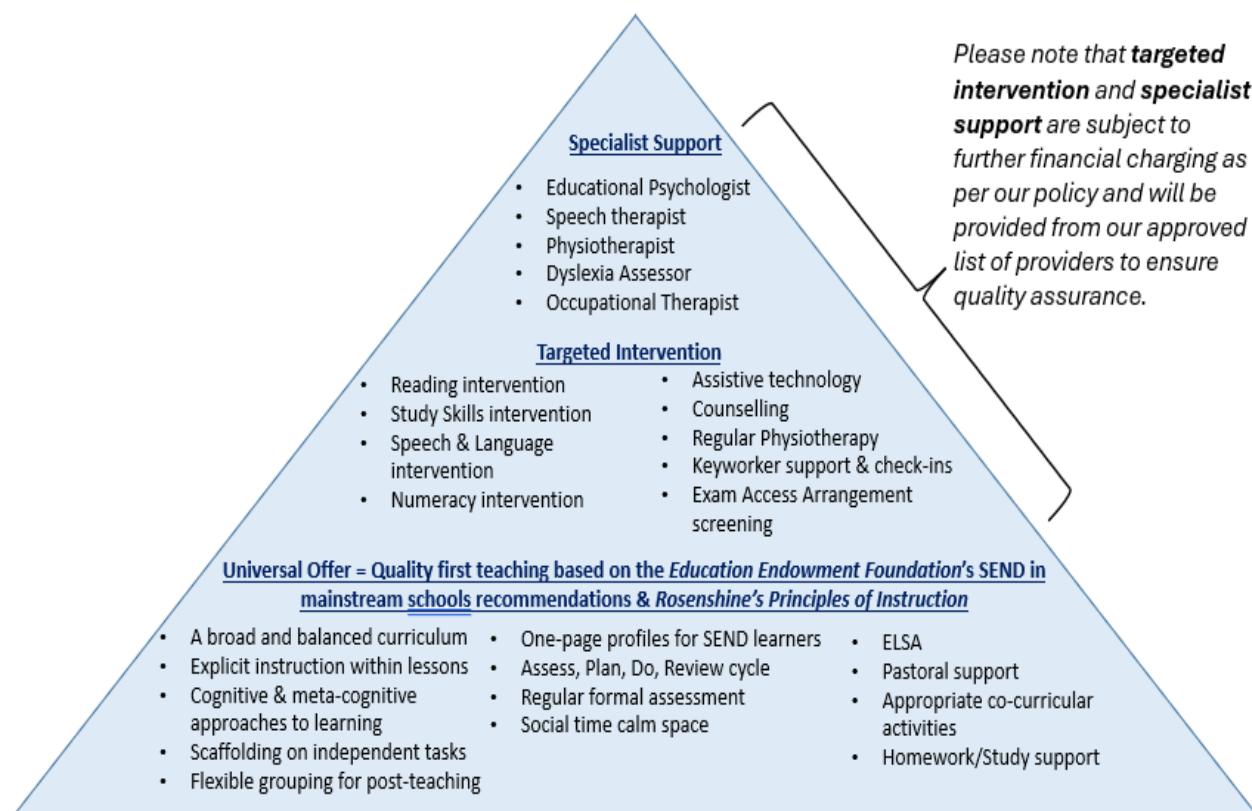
Specialist Support

- Educational Psychologist
- Speech therapist
- Physiotherapist
- Dyslexia Assessor
- Occupational Therapist

Please note that **targeted intervention** and **specialist support** are subject to further financial charging as per our policy and will be provided from our approved list of providers to ensure quality assurance.

Targeted Intervention

- Reading intervention
- Study Skills intervention
- Speech & Language intervention
- Numeracy intervention

- Assistive technology
- Counselling
- Regular Physiotherapy
- Keyworker support & check-ins
- Exam Access Arrangement screening

Universal Offer = Quality first teaching based on the *Education Endowment Foundation*'s SEND in mainstream schools recommendations & *Rosenshine's Principles of Instruction*

- A broad and balanced curriculum
- Explicit instruction within lessons
- Cognitive & meta-cognitive approaches to learning
- Scaffolding on independent tasks
- Flexible grouping for post-teaching

- One-page profiles for SEND learners
- Assess, Plan, Do, Review cycle
- Regular formal assessment
- Social time calm space

- ELSA
- Pastoral support
- Appropriate co-curricular activities
- Homework/Study support